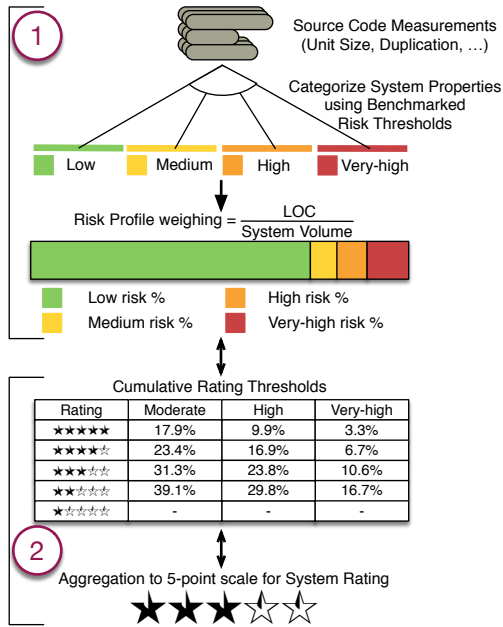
1

Source Code Measurements (Unit Size, Duplication, …)

Categorize System Properties using Benchmarked Risk Thresholds

Low
Medium
High
Very-high

Risk Profile weighing = $\frac{LOC}{System\ Volume}$

Low risk %
High risk %
Medium risk %
Very-high risk %

Cumulative Rating Thresholds

| Rating | Moderate | High | Very-high |
|---|---|---|---|
| ★★★★★ | 17.9% | 9.9% | 3.3% |
| ★★★★☆ | 23.4% | 16.9% | 6.7% |
| ★★★☆☆ | 31.3% | 23.8% | 10.6% |
| ★★☆☆☆ | 39.1% | 29.8% | 16.7% |
| ★☆☆☆☆ | - | - | - |

2

Aggregation to 5-point scale for System Rating

★★★☆☆